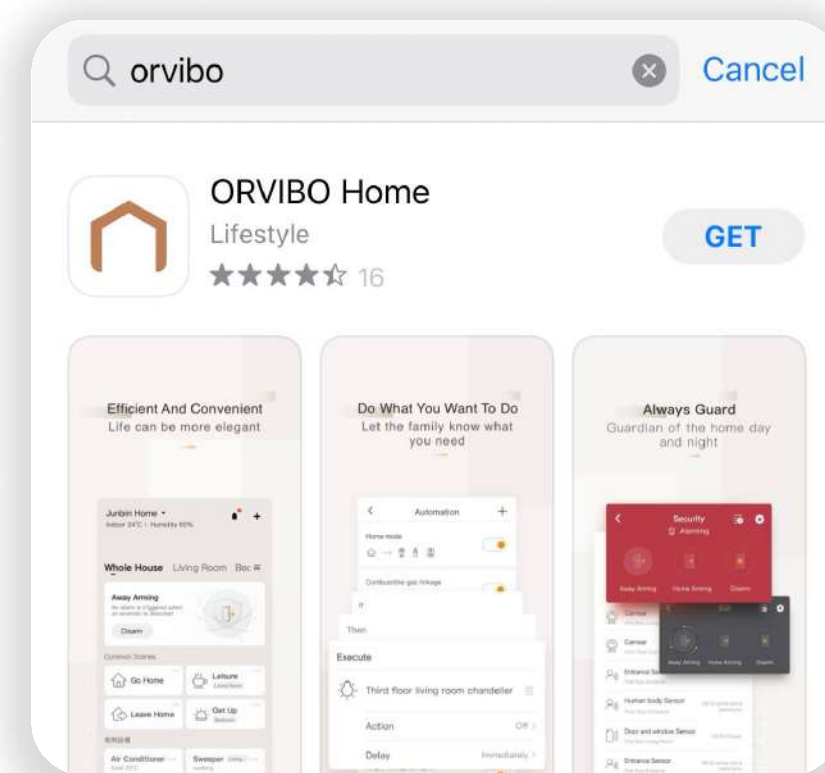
orvibo

Cancel

ORVIBO Home

Lifestyle

16

GET

Efficient And Convenient
Life can be more elegant

Junbin Home
Indoor 24°C | Humidity 60%

Whole House Living Room Bec

Away Arming

Disarm

Common Scenes

Go Home

Leisure

Leave Home

Get Up

Air Conditioner

Sweeper

Do What You Want To Do
Let the family know what you need

Automation

Home mode

Combustible gas linkage

If

Then

Execute

Third floor living room chandelier

Action

Off

Delay

Immediately

Always Guard
Guardian of the home day and night

Security

Alarming

Away Arming

Home Arming

Disarm

Camera

Camera

Entrance Se

Human body Sensor

Door and window Sensor

Entrance Sensor

Away Arming

Home Arming

Disarm